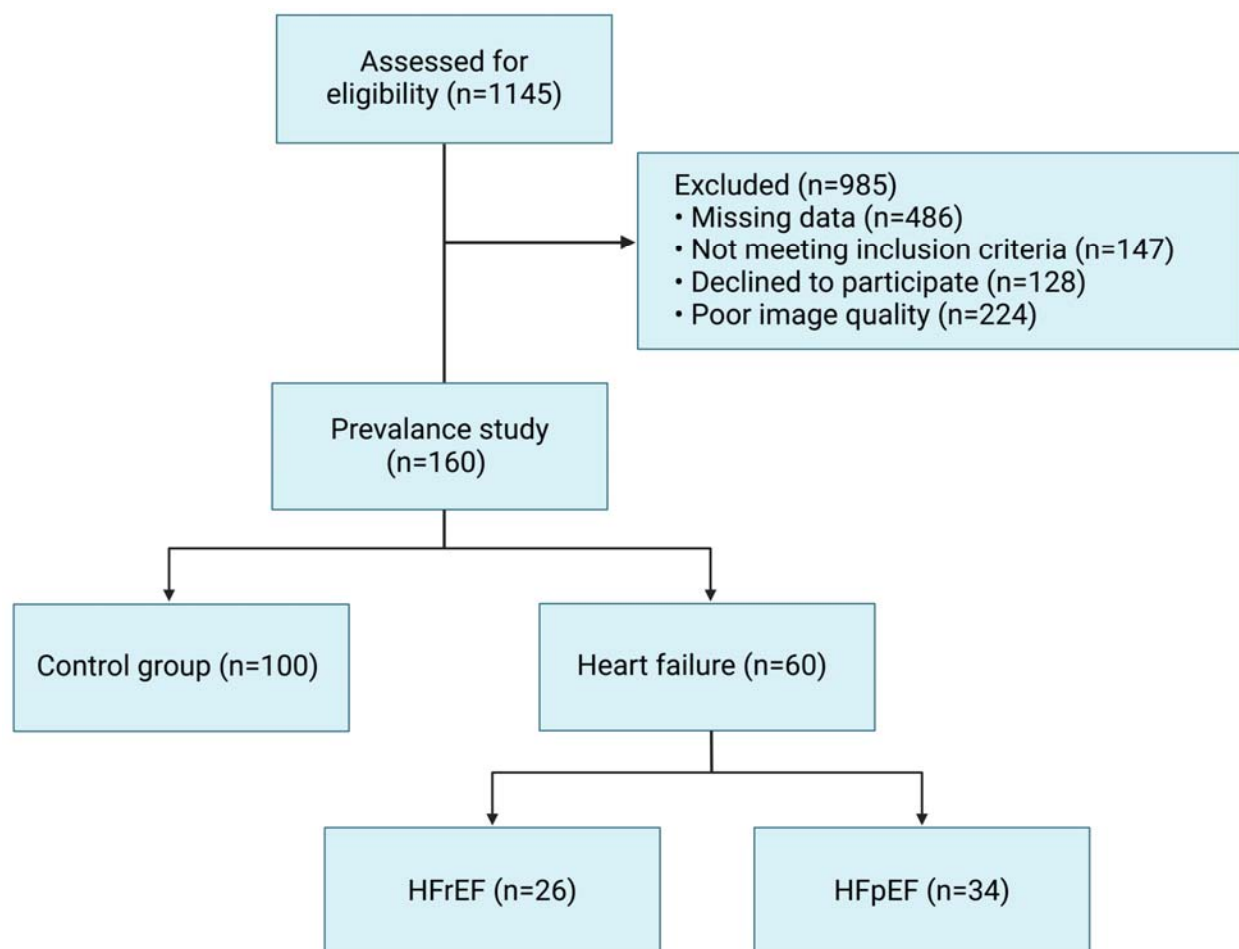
Assessed for eligibility (n=1145)

Excluded (n=985)
• Missing data (n=486)
• Not meeting inclusion criteria (n=147)
• Declined to participate (n=128)
• Poor image quality (n=224)

Prevalance study (n=160)

Control group (n=100)

Heart failure (n=60)

HFrEF (n=26)

HFpEF (n=34)